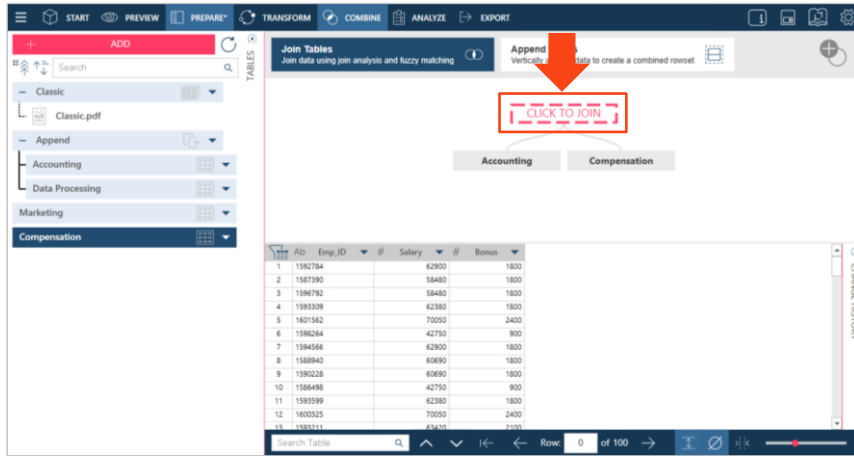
START PREVIEW PREPARE* TRANSFORM COMBINE ANALYZE EXPORT

ADD

Search

TABLES

Classic

Classic.pdf

Append

Accounting

Data Processing

Marketing

Compensation

Join Tables
Join data using join analysis and fuzzy matching

Append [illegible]
Vertically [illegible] data to create a combined rowset

CLICK TO JOIN

Accounting

Compensation

| | Ab Emp_ID | # Salary | # Bonus |
|---|---|---|---|
| 1 | 1592784 | 62900 | 1800 |
| 2 | 1587390 | 58480 | 1800 |
| 3 | 1596792 | 58480 | 1800 |
| 4 | 1593309 | 62380 | 1800 |
| 5 | 1601562 | 70050 | 2400 |
| 6 | 1598264 | 42750 | 900 |
| 7 | 1594566 | 62900 | 1800 |
| 8 | 1588940 | 60690 | 1800 |
| 9 | 1590228 | 60690 | 1800 |
| 10 | 1586498 | 42750 | 900 |
| 11 | 1593599 | 62380 | 1800 |
| 12 | 1600325 | 70050 | 2400 |
| 13 | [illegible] | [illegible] | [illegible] |

Search Table

Row: 0 of 100